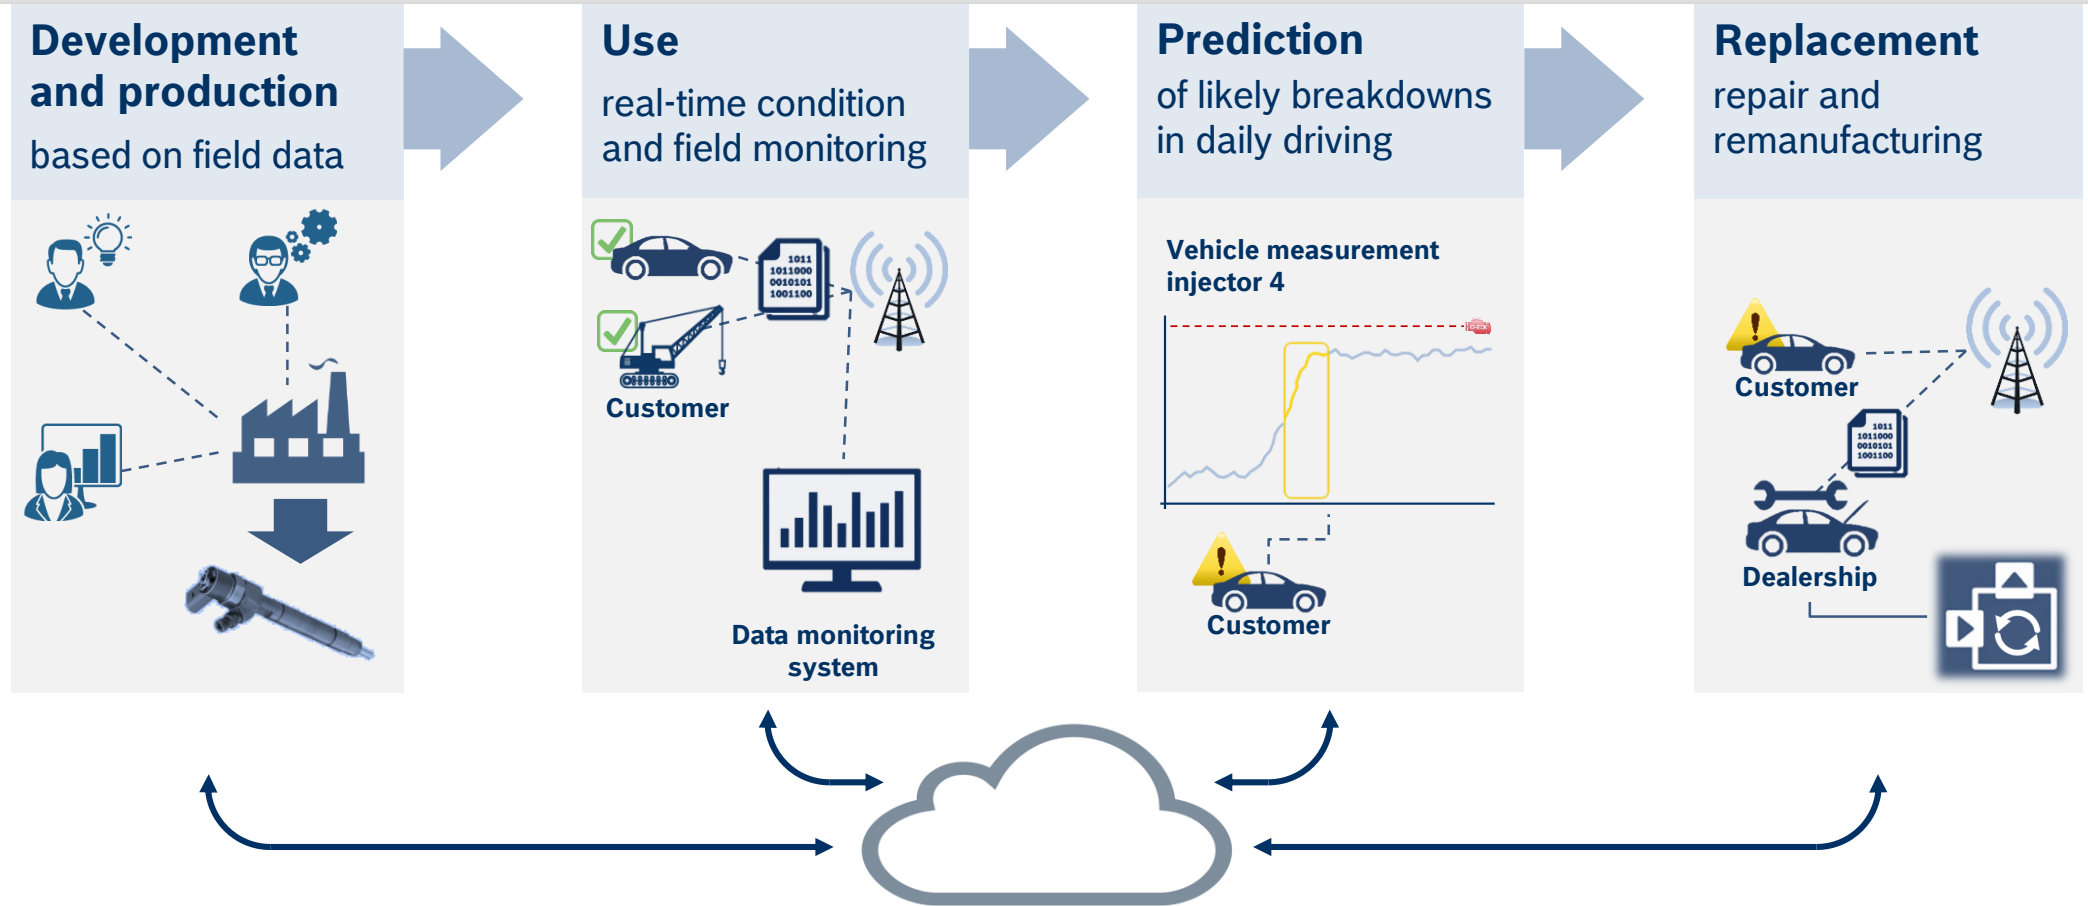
Development and production
based on field data

Use
real-time condition and field monitoring

1011
1011000
0010101
1001100

Customer

Data monitoring system

Prediction
of likely breakdowns in daily driving

Vehicle measurement injector 4

Customer

Replacement
repair and remanufacturing

Customer

1011
1011000
0010101
1001100

Dealership